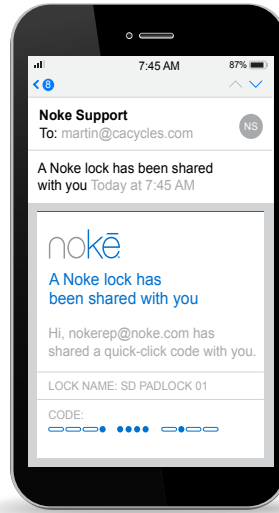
7:45 AM
87%
8
Noke Support
To: martin@cacycles.com
NS
A Noke lock has been shared with you Today at 7:45 AM
nokē
A Noke lock has been shared with you
Hi, nokerep@noke.com has shared a quick-click code with you.
LOCK NAME: SD PADLOCK 01
CODE: